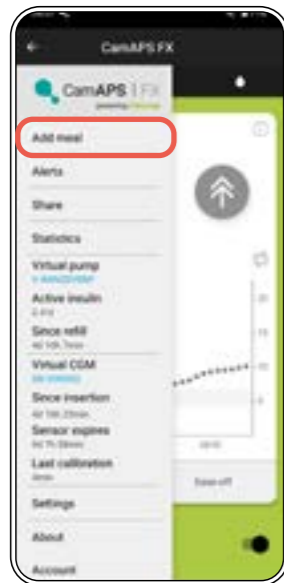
CamAPS FX

CamAPS | FX

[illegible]

Add meal

Alerts

Share

Statistics

Virtual pump

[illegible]

Active insulin

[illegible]

Since refill

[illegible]

Virtual CGM

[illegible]

Since insertion

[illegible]

Sensor expires

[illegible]

Last calibration

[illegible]

Settings

About

Account

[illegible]

Ease off